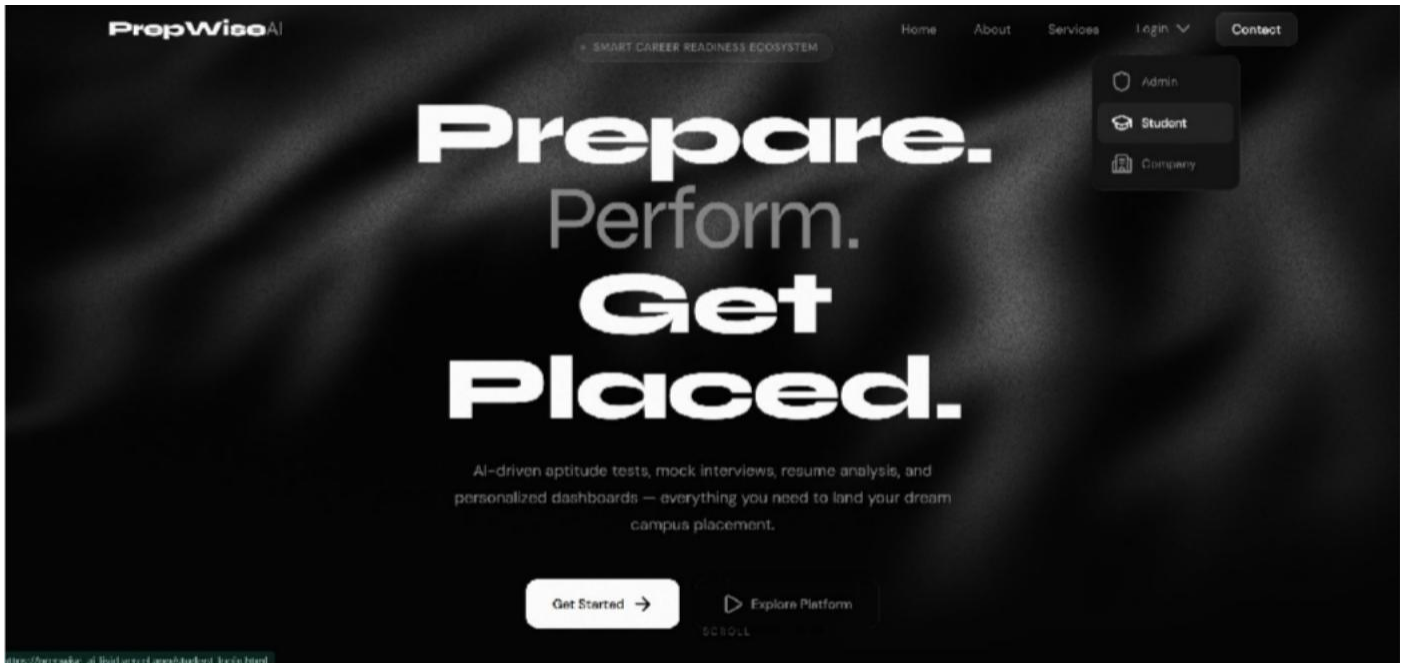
PrepWiseAI

Home About Services Login Contact

Admin
Student
Company

SMART CAREER READINESS ECOSYSTEM

Prepare.
Perform.
Get
Placed.

AI-driven aptitude tests, mock interviews, resume analysis, and personalized dashboards — everything you need to land your dream campus placement.

Get Started →

Explore Platform

SCROLL

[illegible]